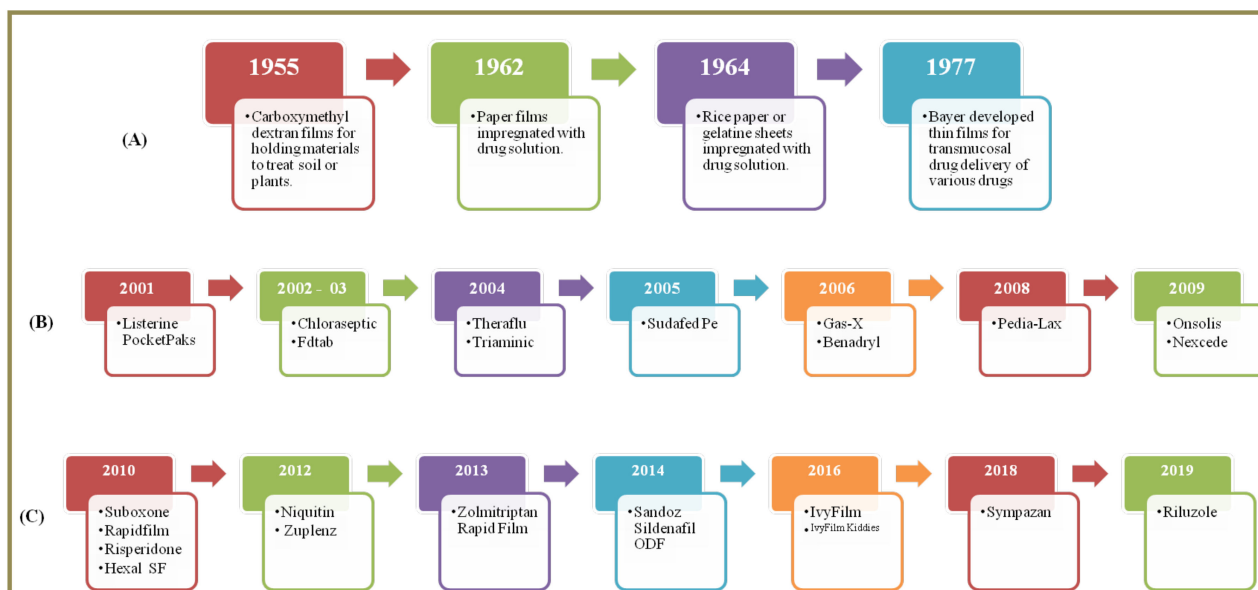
(A)

1955
•Carboxymethyl dextran films for holding materials to treat soil or plants.

1962
•Paper films impregnated with drug solution.

1964
•Rice paper or gelatine sheets impregnated with drug solution.

1977
•Bayer developed thin films for transmucosal drug delivery of various drugs

(B)

2001
•Listerine PocketPaks

2002 - 03
•Chloraseptic
•Fdtab

2004
•Theraflu
•Triaminic

2005
•Sudafed Pe

2006
•Gas-X
•Benadryl

2008
•Pedia-Lax

2009
•Onsolis
•Nexcede

(C)

2010
•Suboxone
•Rapidfilm
•Risperidone
•Hexal SF

2012
•Niquitin
• Zuplenz

2013
•Zolmitriptan Rapid Film

2014
•Sandoz Sildenafil ODF

2016
•IvyFilm
•IvyFilm Kiddies

2018
•Sympazan

2019
•Riluzole